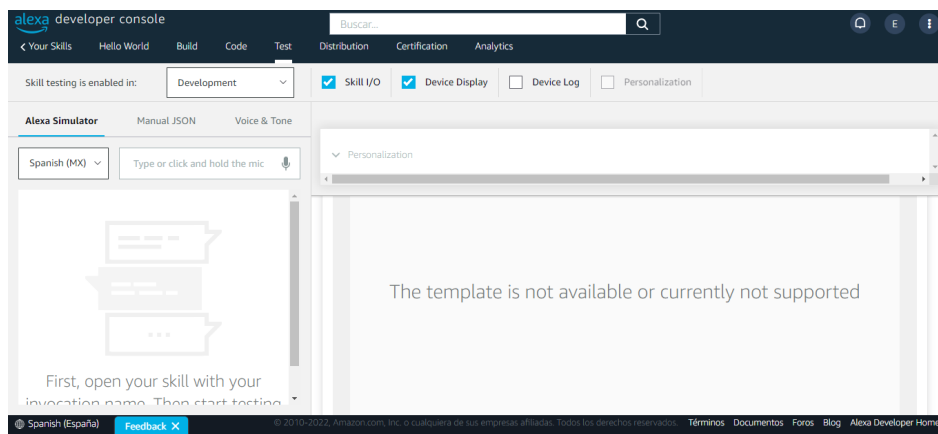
alexa developer console

Buscar...

E

< Your Skills Hello World Build Code Test Distribution Certification Analytics

Skill testing is enabled in: Development

Skill I/O Device Display Device Log Personalization

Alexa Simulator Manual JSON Voice & Tone

Spanish (MX)

Type or click and hold the mic

Personalization

The template is not available or currently not supported

First, open your skill with your invocation name. Then start testing

Spanish (España) Feedback ✕ © 2010-2022, Amazon.com, Inc. o cualquiera de sus empresas afiliadas. Todos los derechos reservados. Términos Documentos Foros Blog Alexa Developer Home